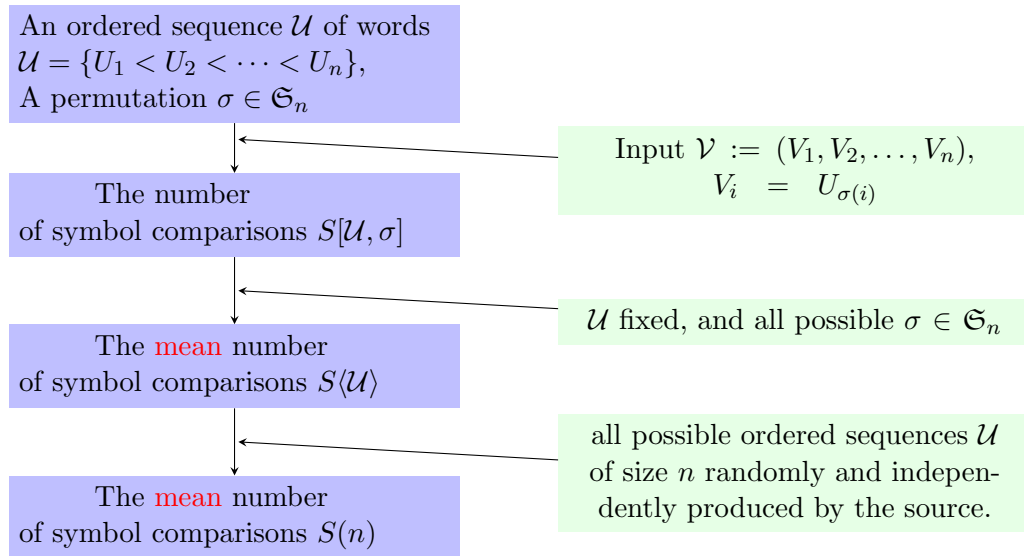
An ordered sequence $\mathcal{U}$ of words $\mathcal{U} = \{U_1 < U_2 < \cdots < U_n\}$, A permutation $\sigma \in \mathfrak{S}_n$

Input $\mathcal{V} := (V_1, V_2, \ldots, V_n)$, $V_i = U_{\sigma(i)}$

The number of symbol comparisons $S[\mathcal{U}, \sigma]$

$\mathcal{U}$ fixed, and all possible $\sigma \in \mathfrak{S}_n$

The mean number of symbol comparisons $S\langle\mathcal{U}\rangle$

all possible ordered sequences $\mathcal{U}$ of size $n$ randomly and independently produced by the source.

The mean number of symbol comparisons $S(n)$